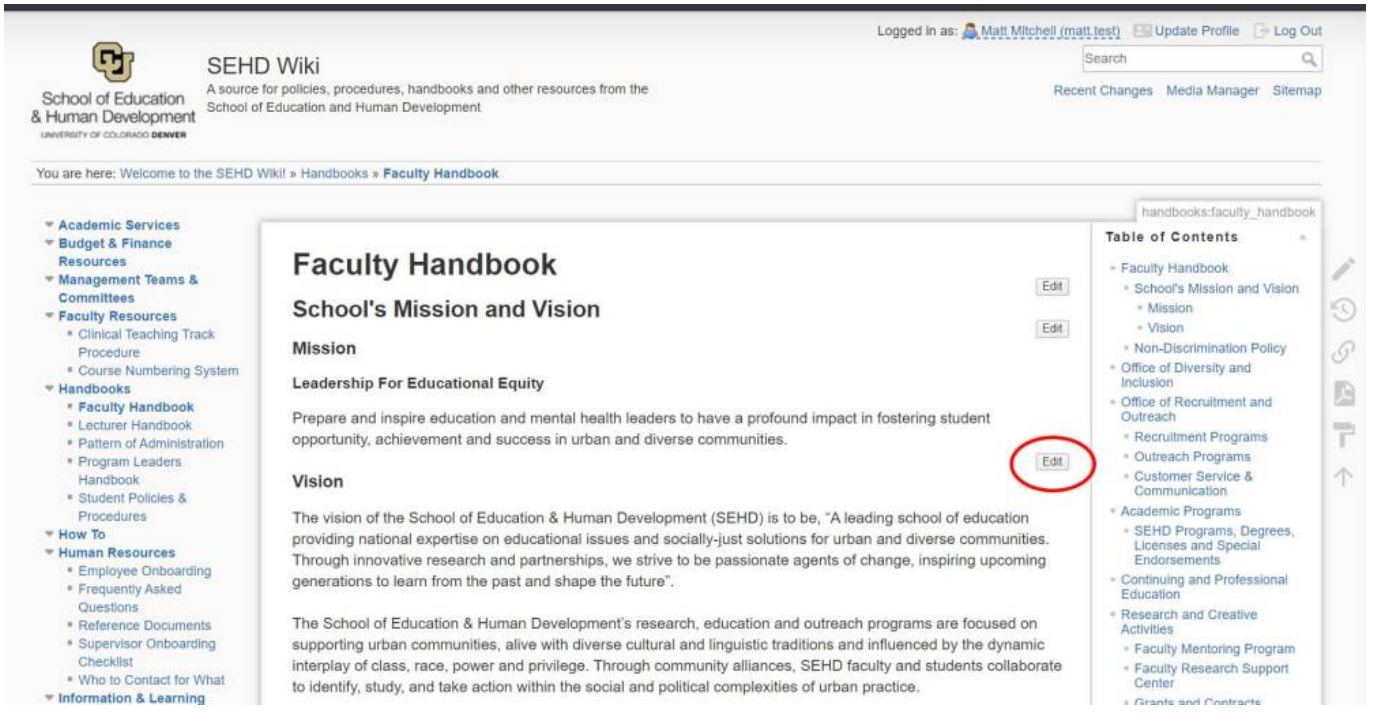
Logged in as: Matt Mitchell (matt.test) Update Profile Log Out

Search

Recent Changes Media Manager Sitemap

School of Education & Human Development
UNIVERSITY OF COLORADO DENVER

SEHD Wiki

A source for policies, procedures, handbooks and other resources from the School of Education and Human Development

You are here: Welcome to the SEHD Wiki! » Handbooks » Faculty Handbook

- Academic Services
- Budget & Finance Resources
- Management Teams & Committees
- Faculty Resources
  - Clinical Teaching Track Procedure
  - Course Numbering System
- Handbooks
  - Faculty Handbook
  - Lecturer Handbook
  - Pattern of Administration
  - Program Leaders Handbook
  - Student Policies & Procedures
- How To
- Human Resources
  - Employee Onboarding
  - Frequently Asked Questions
  - Reference Documents
  - Supervisor Onboarding Checklist
  - Who to Contact for What
- Information & Learning

handbooks:faculty_handbook

# Faculty Handbook

Edit

## School's Mission and Vision

Edit

### Mission

#### Leadership For Educational Equity

Prepare and inspire education and mental health leaders to have a profound impact in fostering student opportunity, achievement and success in urban and diverse communities.

Edit

### Vision

The vision of the School of Education & Human Development (SEHD) is to be, "A leading school of education providing national expertise on educational issues and socially-just solutions for urban and diverse communities. Through innovative research and partnerships, we strive to be passionate agents of change, inspiring upcoming generations to learn from the past and shape the future".

The School of Education & Human Development's research, education and outreach programs are focused on supporting urban communities, alive with diverse cultural and linguistic traditions and influenced by the dynamic interplay of class, race, power and privilege. Through community alliances, SEHD faculty and students collaborate to identify, study, and take action within the social and political complexities of urban practice.

Table of Contents

- Faculty Handbook
  - School's Mission and Vision
    - Mission
    - Vision
  - Non-Discrimination Policy
- Office of Diversity and Inclusion
- Office of Recruitment and Outreach
  - Recruitment Programs
  - Outreach Programs
  - Customer Service & Communication
- Academic Programs
  - SEHD Programs, Degrees, Licenses and Special Endorsements
- Continuing and Professional Education
- Research and Creative Activities
  - Faculty Mentoring Program
  - Faculty Research Support Center
  - Grants and Contracts